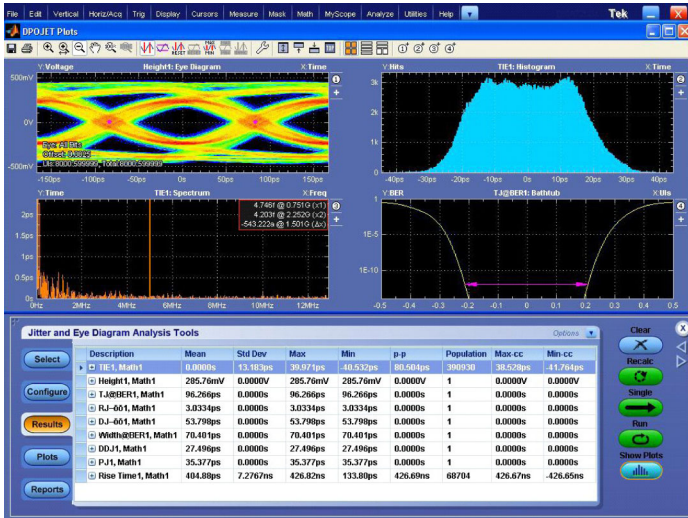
File Edit Vertical Horiz/Acq Trig Display Cursors Measure Mask Math MyScope Analyze Utilities Help

Tek

DPOJET Plots

Y:Voltage Height1: Eye Diagram X:Time

500mV
0V
-500mV
-150ps -100ps -50ps 0s 50ps 100ps 150ps

Eye: All Bits
Offset: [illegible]
UI: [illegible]

Y:Hits TIE1: Histogram X:Time

3k
2k
1k
0
-40ps -30ps -20ps -10ps 0ps 10ps 20ps 30ps 40ps

Y:Time TIE1: Spectrum X:Freq

4.746f @ 0.751G (x1)
4.203f @ 2.252G (x2)
-543.222a @ 1.501G (Δx)

2ps
1.5ps
1ps
0.5ps
0
0Hz 2MHz 4MHz 6MHz 8MHz 10MHz 12MHz

Y:BER TJ@BER1: Bathtub X:UIs

1
1E-5
1E-10
-0.5 -0.4 -0.3 -0.2 -0.1 0 0.1 0.2 0.3 0.4 0.5

Jitter and Eye Diagram Analysis Tools

Options

Select
Configure
Results
Plots
Reports

| Description | Mean | Std Dev | Max | Min | p-p | Population | Max-cc | Min-cc |
|---|---|---|---|---|---|---|---|---|
| TIE1, Math1 | 0.0000s | 13.183ps | 39.971ps | -40.532ps | 80.504ps | 390930 | 38.528ps | -41.764ps |
| Height1, Math1 | 285.76mV | 0.0000V | 285.76mV | 285.76mV | 0.0000V | 1 | 0.0000V | 0.0000V |
| TJ@BER1, Math1 | 96.266ps | 0.0000s | 96.266ps | 96.266ps | 0.0000s | 1 | 0.0000s | 0.0000s |
| RJ-δδ1, Math1 | 3.0334ps | 0.0000s | 3.0334ps | 3.0334ps | 0.0000s | 1 | 0.0000s | 0.0000s |
| DJ-δδ1, Math1 | 53.798ps | 0.0000s | 53.798ps | 53.798ps | 0.0000s | 1 | 0.0000s | 0.0000s |
| Width@BER1, Math1 | 70.401ps | 0.0000s | 70.401ps | 70.401ps | 0.0000s | 1 | 0.0000s | 0.0000s |
| DDJ1, Math1 | 27.496ps | 0.0000s | 27.496ps | 27.496ps | 0.0000s | 1 | 0.0000s | 0.0000s |
| PJ1, Math1 | 35.377ps | 0.0000s | 35.377ps | 35.377ps | 0.0000s | 1 | 0.0000s | 0.0000s |
| Rise Time1, Math1 | 404.88ps | 7.2767ns | 426.82ns | 133.80ps | 426.69ns | 68704 | 426.67ns | -426.65ns |

Clear
Recalc
Single
Run
Show Plots